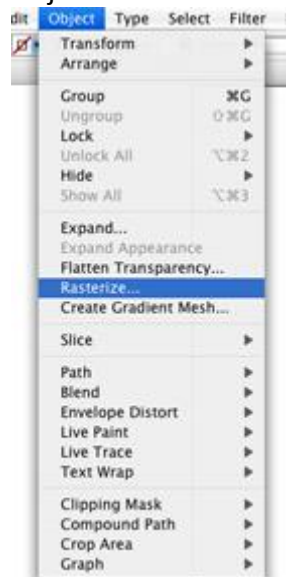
dit Object Type Select Filter

Transform
Arrange

Group ⌘G
Ungroup ⇧⌘G
Lock
Unlock All ⌥⌘2
Hide
Show All ⌥⌘3

Expand...
Expand Appearance
Flatten Transparency...
Rasterize...
Create Gradient Mesh...

Slice

Path
Blend
Envelope Distort
Live Paint
Live Trace
Text Wrap

Clipping Mask
Compound Path
Crop Area
Graph